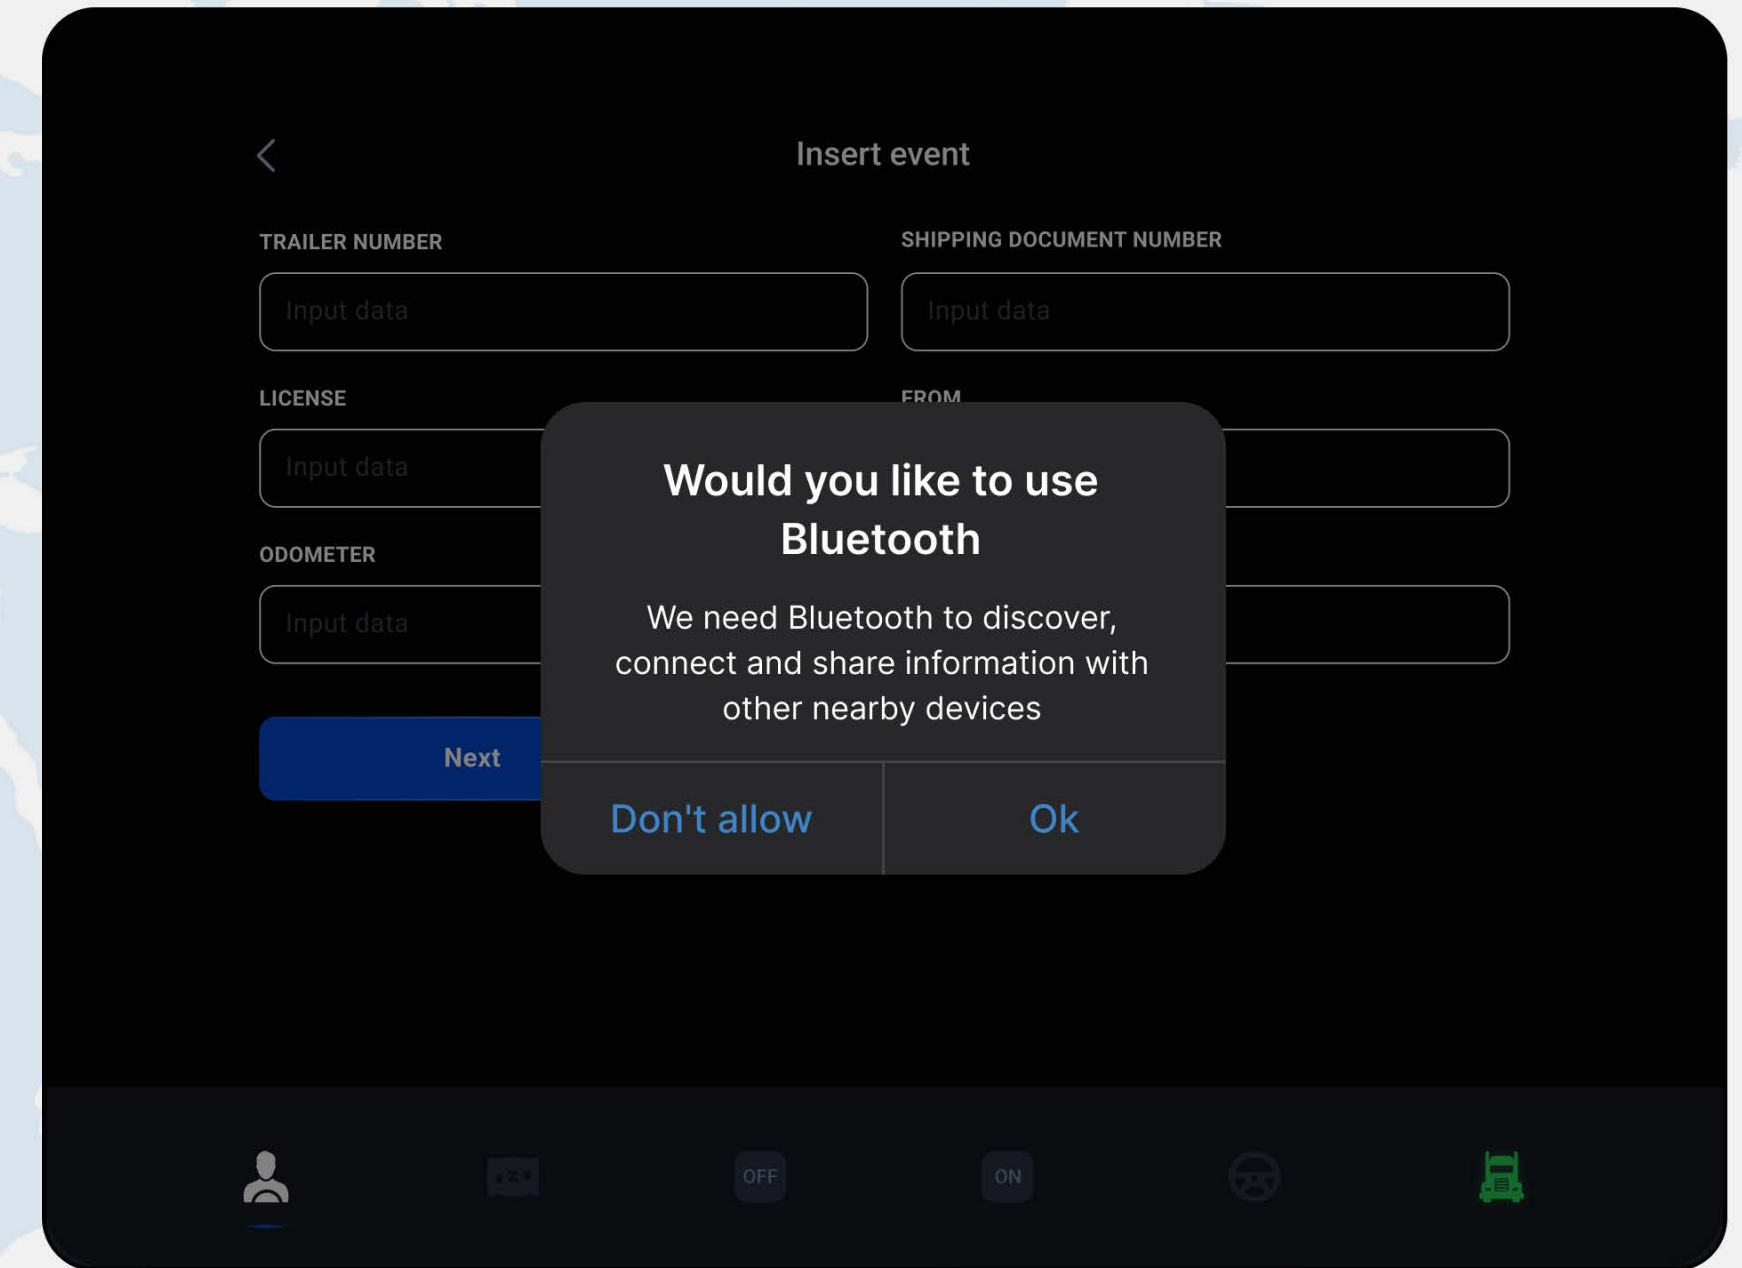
Insert event

TRAILER NUMBER

Input data

SHIPPING DOCUMENT NUMBER

Input data

LICENSE

Input data

FROM

ODOMETER

Input data

Next

Would you like to use Bluetooth

We need Bluetooth to discover, connect and share information with other nearby devices

Don't allow

Ok

OFF

ON